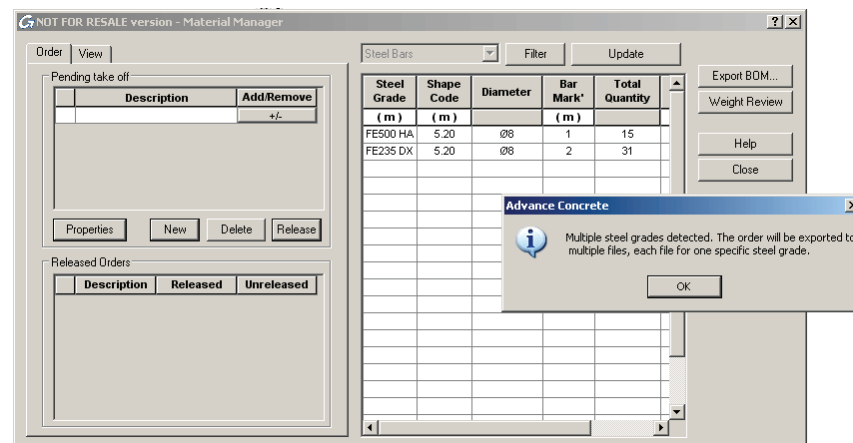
NOT FOR RESALE version - Material Manager

?
X

Order
View

Pending take off

| | Description | Add/Remove |
|---|---|---|
| | | +/- |

Properties
New
Delete
Release

Released Orders

| | Description | Released | Unreleased |
|---|---|---|---|

Steel Bars
Filter
Update

| Steel Grade | Shape Code | Diameter | Bar Mark' | Total Quantity |
|---|---|---|---|---|
| (m) | (m) | | (m) | |
| FE500 HA | 5.20 | Ø8 | 1 | 15 |
| FE235 DX | 5.20 | Ø8 | 2 | 31 |

Export BOM...
Weight Review
Help
Close

Advance Concrete

Multiple steel grades detected. The order will be exported to multiple files, each file for one specific steel grade.

OK